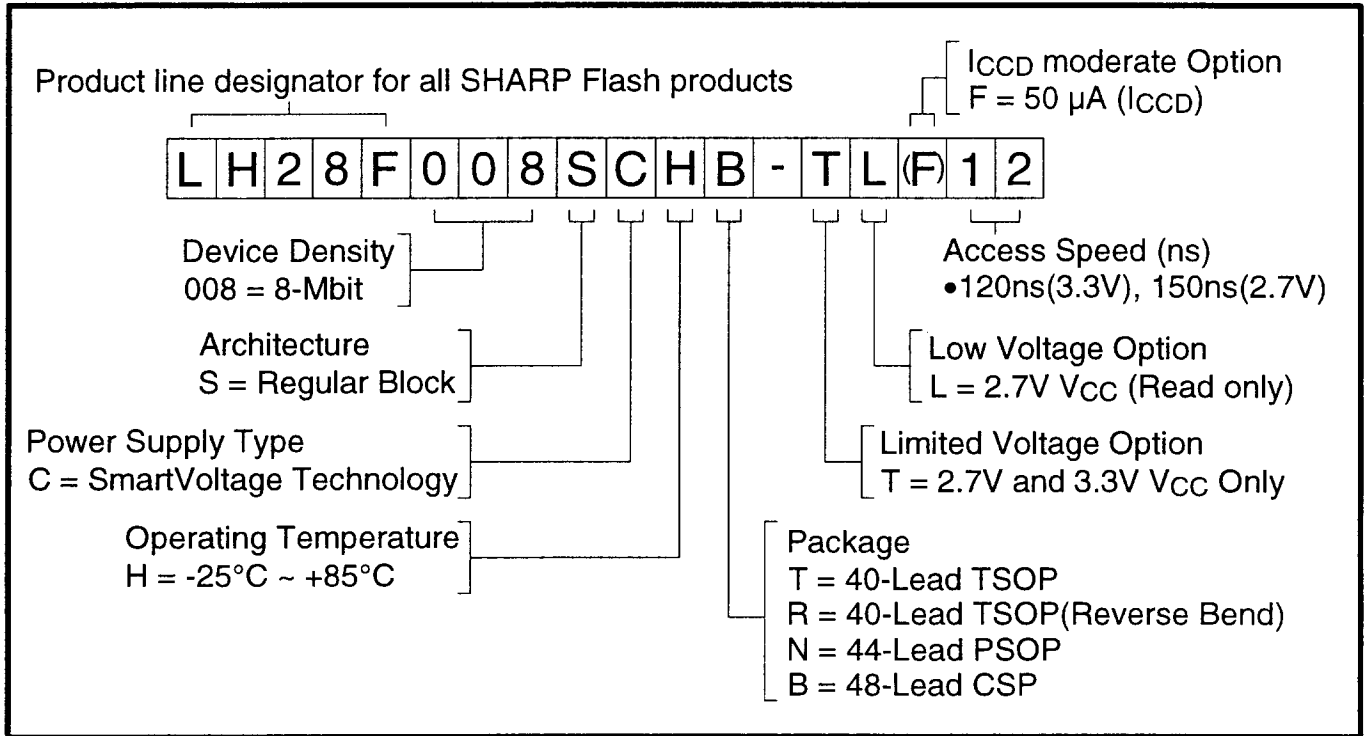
Product line designator for all SHARP Flash products

$I_{CCD}$ moderate Option
F = 50 µA ($I_{CCD}$)

L H 2 8 F 0 0 8 S C H B - T L (F) 1 2

Device Density
008 = 8-Mbit

Access Speed (ns)
•120ns(3.3V), 150ns(2.7V)

Architecture
S = Regular Block

Low Voltage Option
L = 2.7V $V_{CC}$ (Read only)

Power Supply Type
C = SmartVoltage Technology

Limited Voltage Option
T = 2.7V and 3.3V $V_{CC}$ Only

Operating Temperature
H = -25°C ~ +85°C

Package
T = 40-Lead TSOP
R = 40-Lead TSOP(Reverse Bend)
N = 44-Lead PSOP
B = 48-Lead CSP